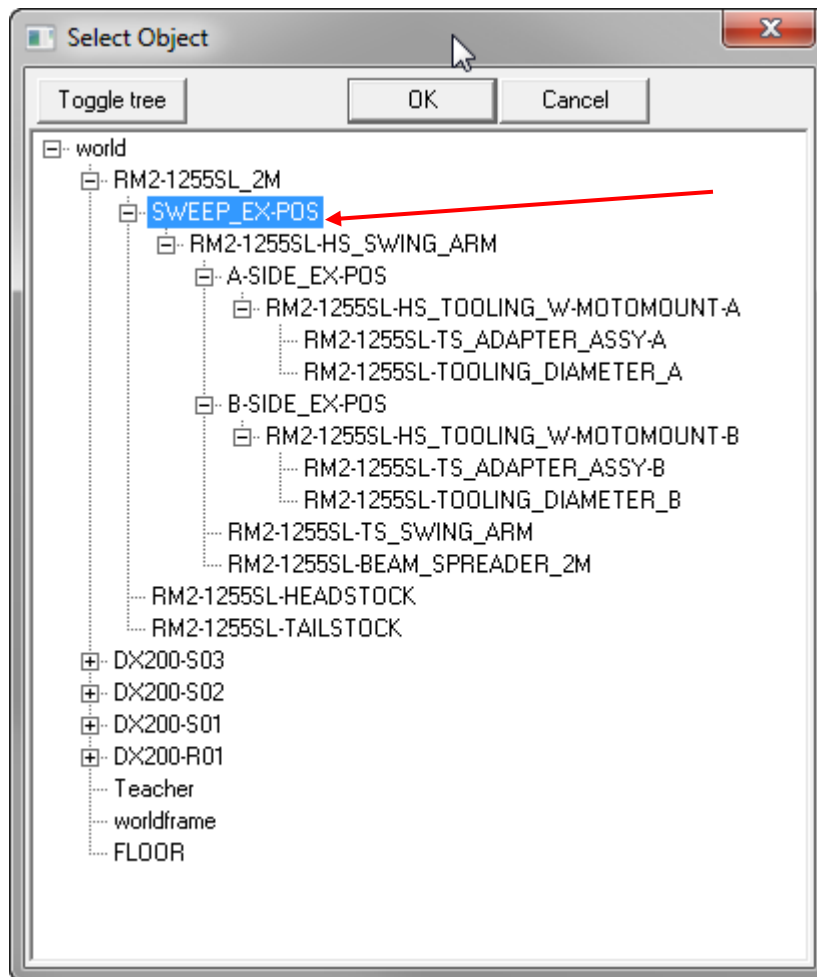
Select Object

Toggle tree
OK
Cancel

world
RM2-1255SL_2M
SWEEP_EX-POS
RM2-1255SL-HS_SWING_ARM
A-SIDE_EX-POS
RM2-1255SL-HS_TOOLING_W-MOTOMOUNT-A
RM2-1255SL-TS_ADAPTER_ASSY-A
RM2-1255SL-TOOLING_DIAMETER_A
B-SIDE_EX-POS
RM2-1255SL-HS_TOOLING_W-MOTOMOUNT-B
RM2-1255SL-TS_ADAPTER_ASSY-B
RM2-1255SL-TOOLING_DIAMETER_B
RM2-1255SL-TS_SWING_ARM
RM2-1255SL-BEAM_SPREADER_2M
RM2-1255SL-HEADSTOCK
RM2-1255SL-TAILSTOCK
DX200-S03
DX200-S02
DX200-S01
DX200-R01
Teacher
worldframe
FLOOR